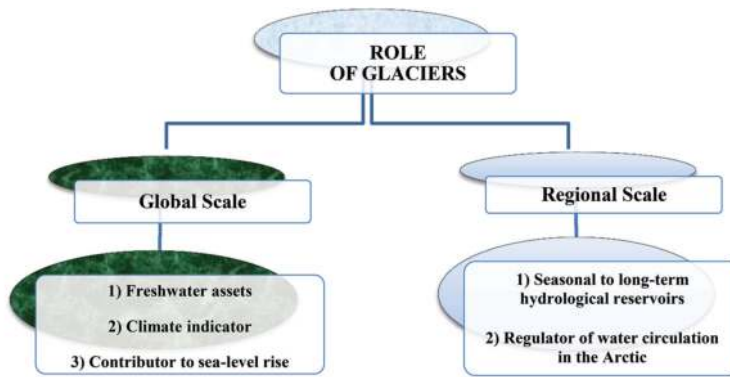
ROLE OF GLACIERS

Global Scale

1) Freshwater assets

2) Climate indicator

3) Contributor to sea-level rise

Regional Scale

1) Seasonal to long-term hydrological reservoirs

2) Regulator of water circulation in the Arctic